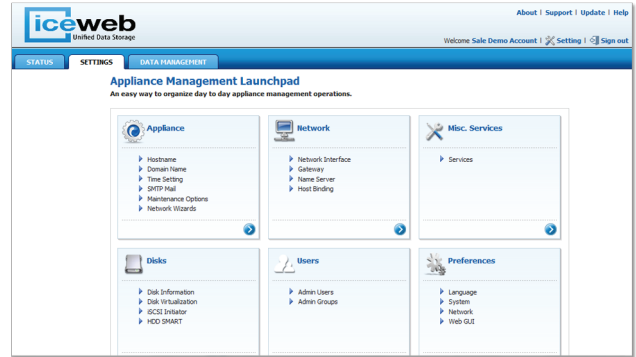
iceweb
Unified Data Storage

About | Support | Update | Help

Welcome Sale Demo Account | Setting | Sign out

STATUS
SETTINGS
DATA MANAGEMENT

Appliance Management Launchpad

An easy way to organize day to day appliance management operations.

Appliance
Hostname
Domain Name
Time Setting
SMTP Mail
Maintenance Options
Network Wizards

Network
Network Interface
Gateway
Name Server
Host Binding

Misc. Services
Services

Disks
Disk Information
Disk Virtualization
iSCSI Initiator
HDD SMART

Users
Admin Users
Admin Groups

Preferences
Language
System
Network
Web GUI